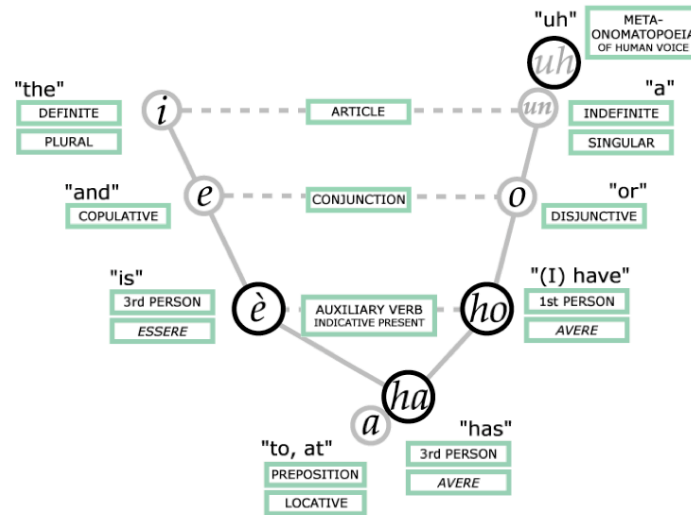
"uh"
META-ONOMATOPOEIA OF HUMAN VOICE
uh

"the"
DEFINITE
PLURAL
i

ARTICLE

un
"a"
INDEFINITE
SINGULAR

"and"
COPULATIVE
e

CONJUNCTION

o
"or"
DISJUNCTIVE

"is"
3rd PERSON
ESSERE
è

AUXILIARY VERB
INDICATIVE PRESENT

ho
"(I) have"
1st PERSON
AVERE

ha
a

"to, at"
PREPOSITION
LOCATIVE

"has"
3rd PERSON
AVERE